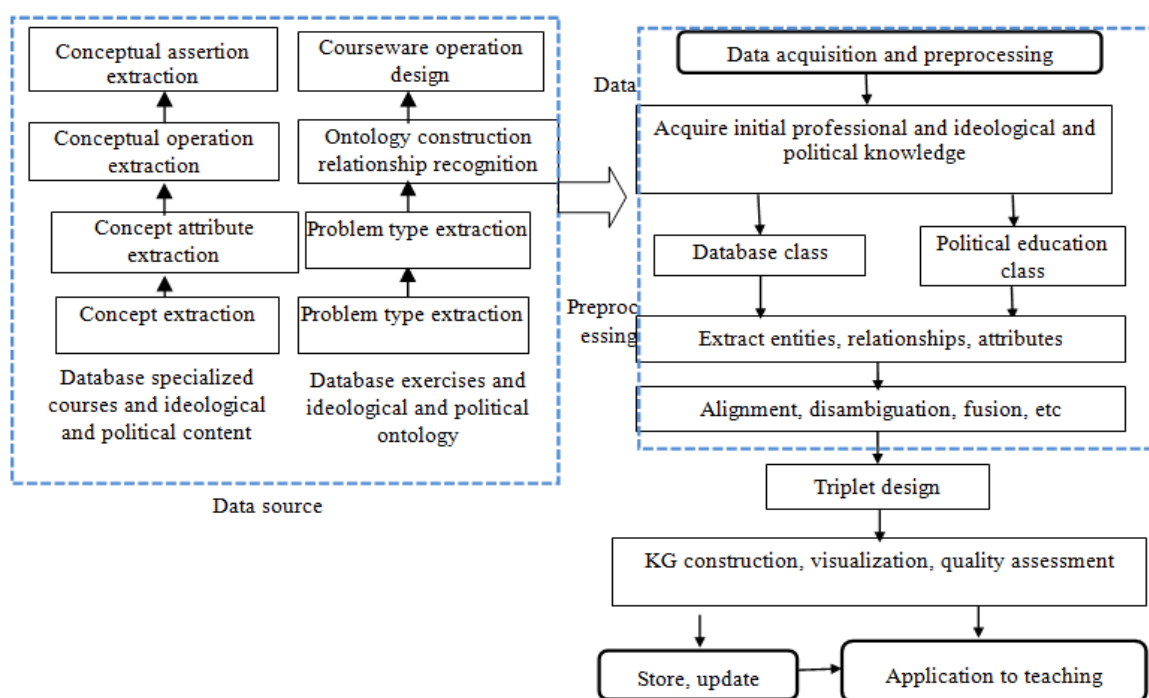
Conceptual assertion extraction

Conceptual operation extraction

Concept attribute extraction

Concept extraction

Database specialized courses and ideological and political content

Courseware operation design

Ontology construction relationship recognition

Problem type extraction

Problem type extraction

Database exercises and ideological and political ontology

Data source

Data

Data acquisition and preprocessing

Acquire initial professional and ideological and political knowledge

Database class

Political education class

Preprocessing

Extract entities, relationships, attributes

Alignment, disambiguation, fusion, etc

Triplet design

KG construction, visualization, quality assessment

Store, update

Application to teaching